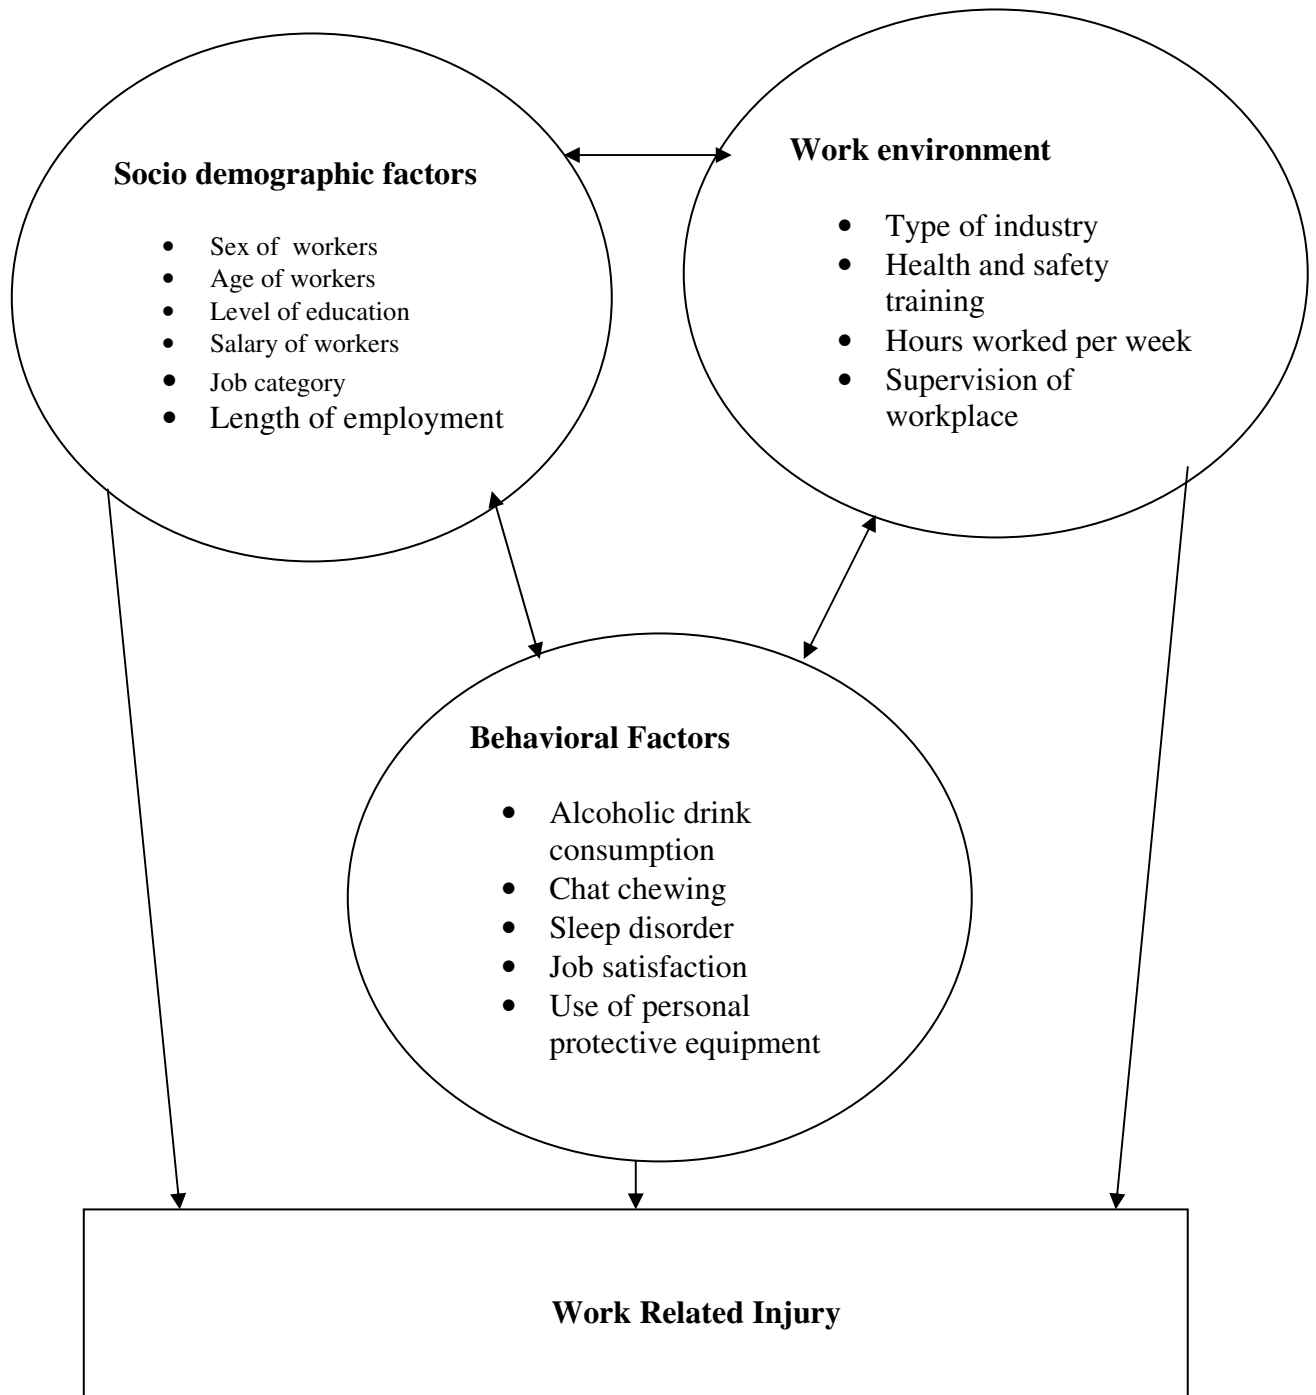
**Socio demographic factors**

- Sex of workers
- Age of workers
- Level of education
- Salary of workers
- Job category
- Length of employment

**Work environment**

- Type of industry
- Health and safety training
- Hours worked per week
- Supervision of workplace

**Behavioral Factors**

- Alcoholic drink consumption
- Chat chewing
- Sleep disorder
- Job satisfaction
- Use of personal protective equipment

**Work Related Injury**